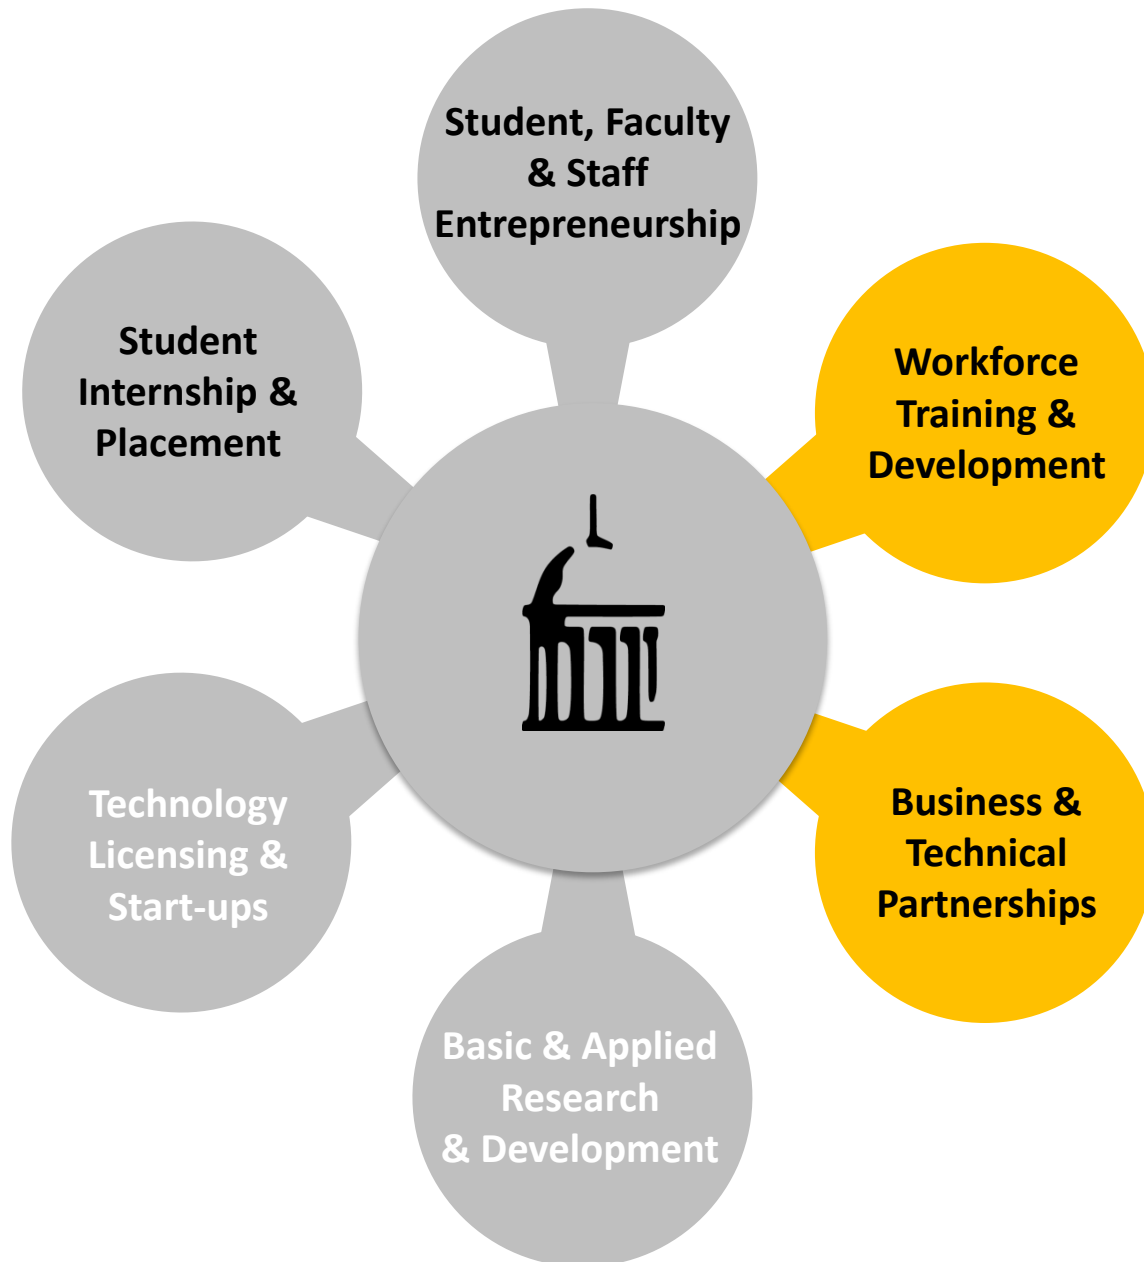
Student, Faculty & Staff Entrepreneurship

Workforce Training & Development

Business & Technical Partnerships

Basic & Applied Research & Development

Technology Licensing & Start-ups

Student Internship & Placement